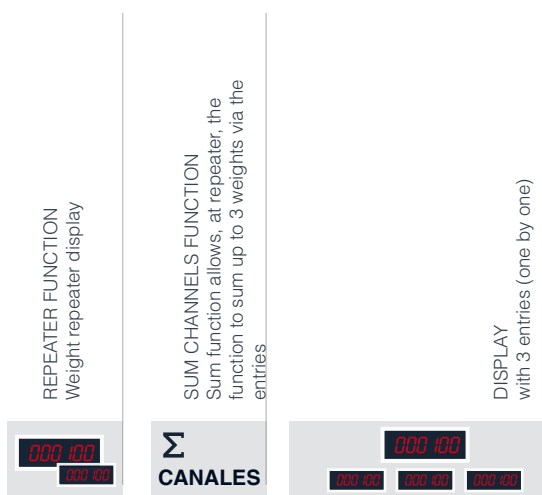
REPEATER FUNCTION
Weight repeater display

000 100
000 100

SUM CHANNELS FUNCTION
Sum function allows, at repeater, the function to sum up to 3 weights via the entries

Σ
CANALES

DISPLAY
with 3 entries (one by one)

000 100
000 100
000 100
000 100